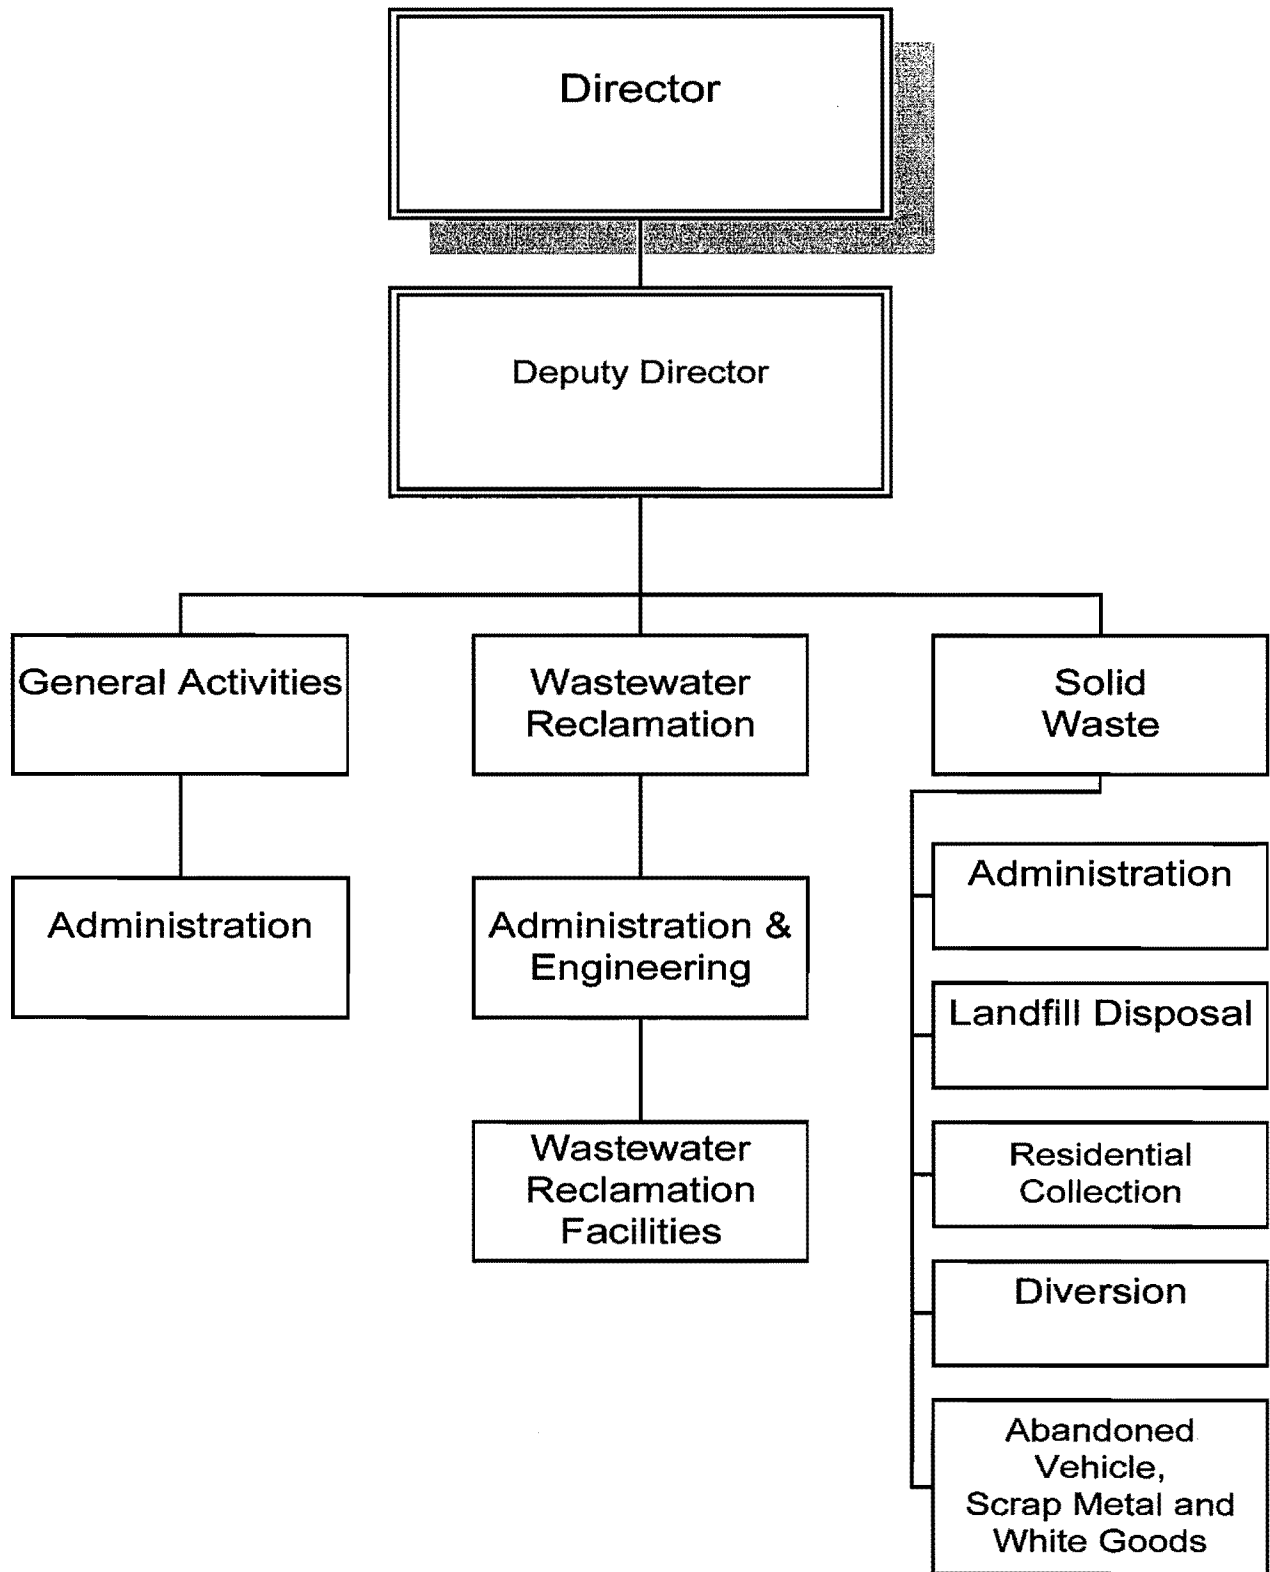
Director

Deputy Director

General Activities

Administration

Wastewater Reclamation

Administration & Engineering

Wastewater Reclamation Facilities

Solid Waste

Administration

Landfill Disposal

Residential Collection

Diversion

Abandoned Vehicle, Scrap Metal and White Goods